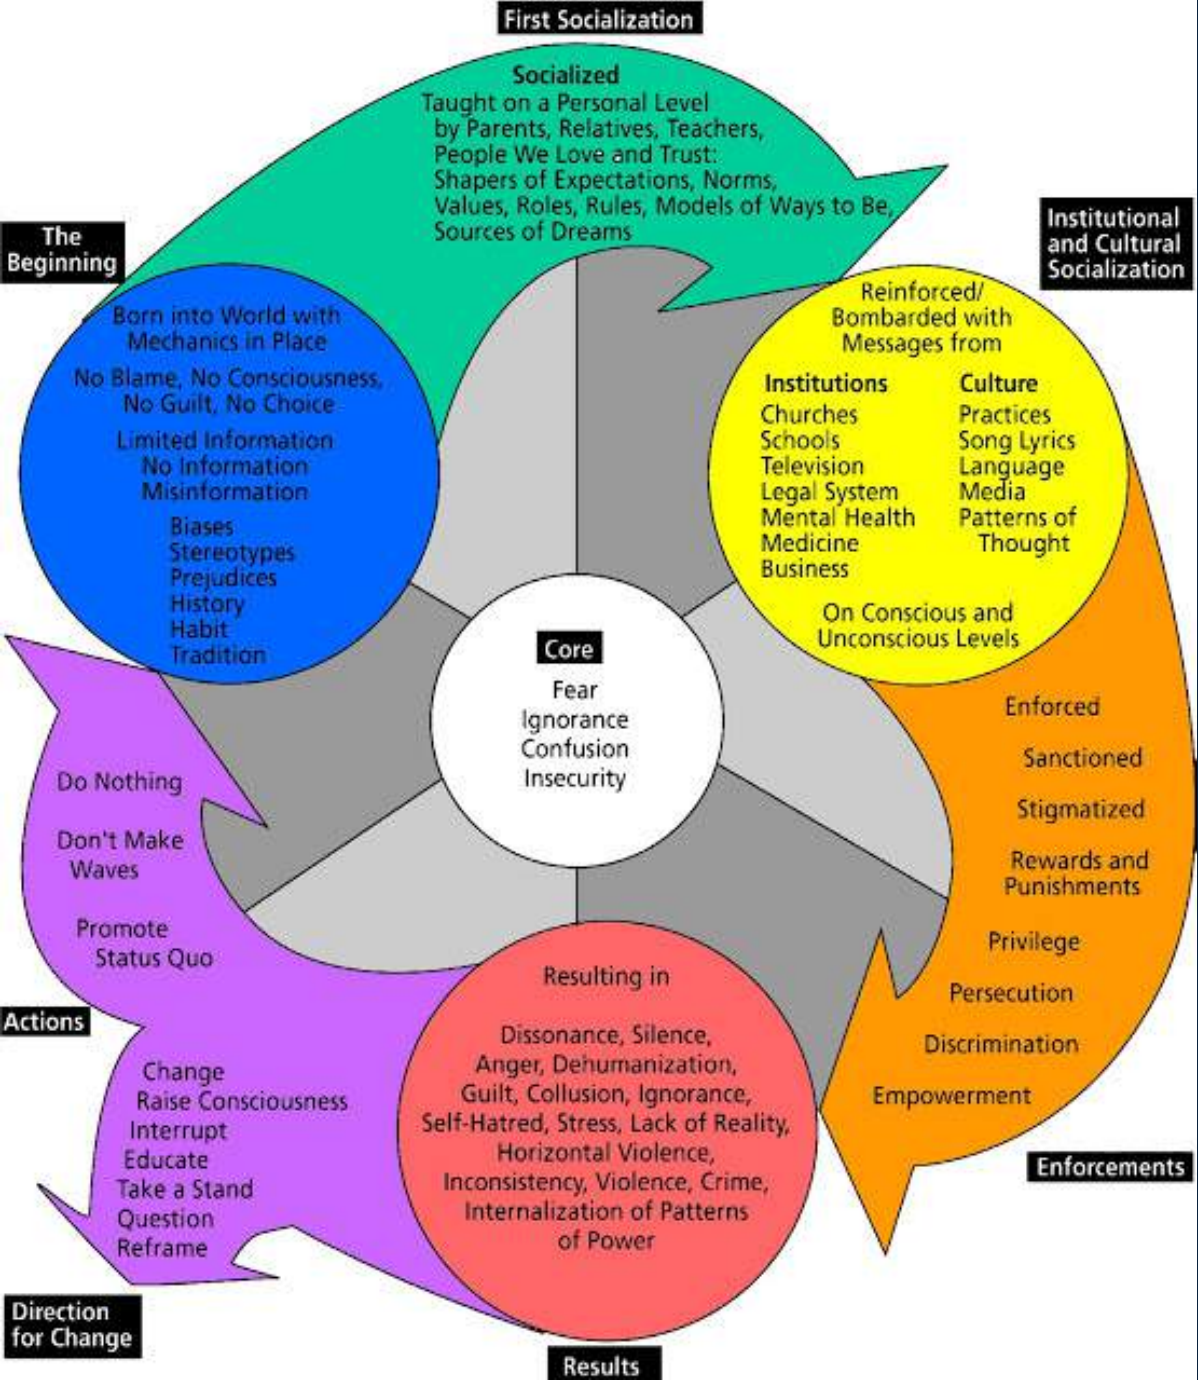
First Socialization

Socialized
Taught on a Personal Level by Parents, Relatives, Teachers, People We Love and Trust: Shapers of Expectations, Norms, Values, Roles, Rules, Models of Ways to Be, Sources of Dreams

The Beginning

Born into World with Mechanics in Place

No Blame, No Consciousness, No Guilt, No Choice

Limited Information
No Information
Misinformation

Biases
Stereotypes
Prejudices
History
Habit
Tradition

Institutional and Cultural Socialization

Reinforced/ Bombarded with Messages from

Institutions
Churches
Schools
Television
Legal System
Mental Health
Medicine
Business

Culture
Practices
Song Lyrics
Language
Media
Patterns of Thought

On Conscious and Unconscious Levels

Core
Fear
Ignorance
Confusion
Insecurity

Enforced
Sanctioned
Stigmatized
Rewards and Punishments
Privilege
Persecution
Discrimination
Empowerment

Enforcements

Do Nothing
Don't Make Waves
Promote Status Quo

Actions

Change
Raise Consciousness
Interrupt
Educate
Take a Stand
Question
Reframe

Direction for Change

Resulting in

Dissonance, Silence, Anger, Dehumanization, Guilt, Collusion, Ignorance, Self-Hatred, Stress, Lack of Reality, Horizontal Violence, Inconsistency, Violence, Crime, Internalization of Patterns of Power

Results